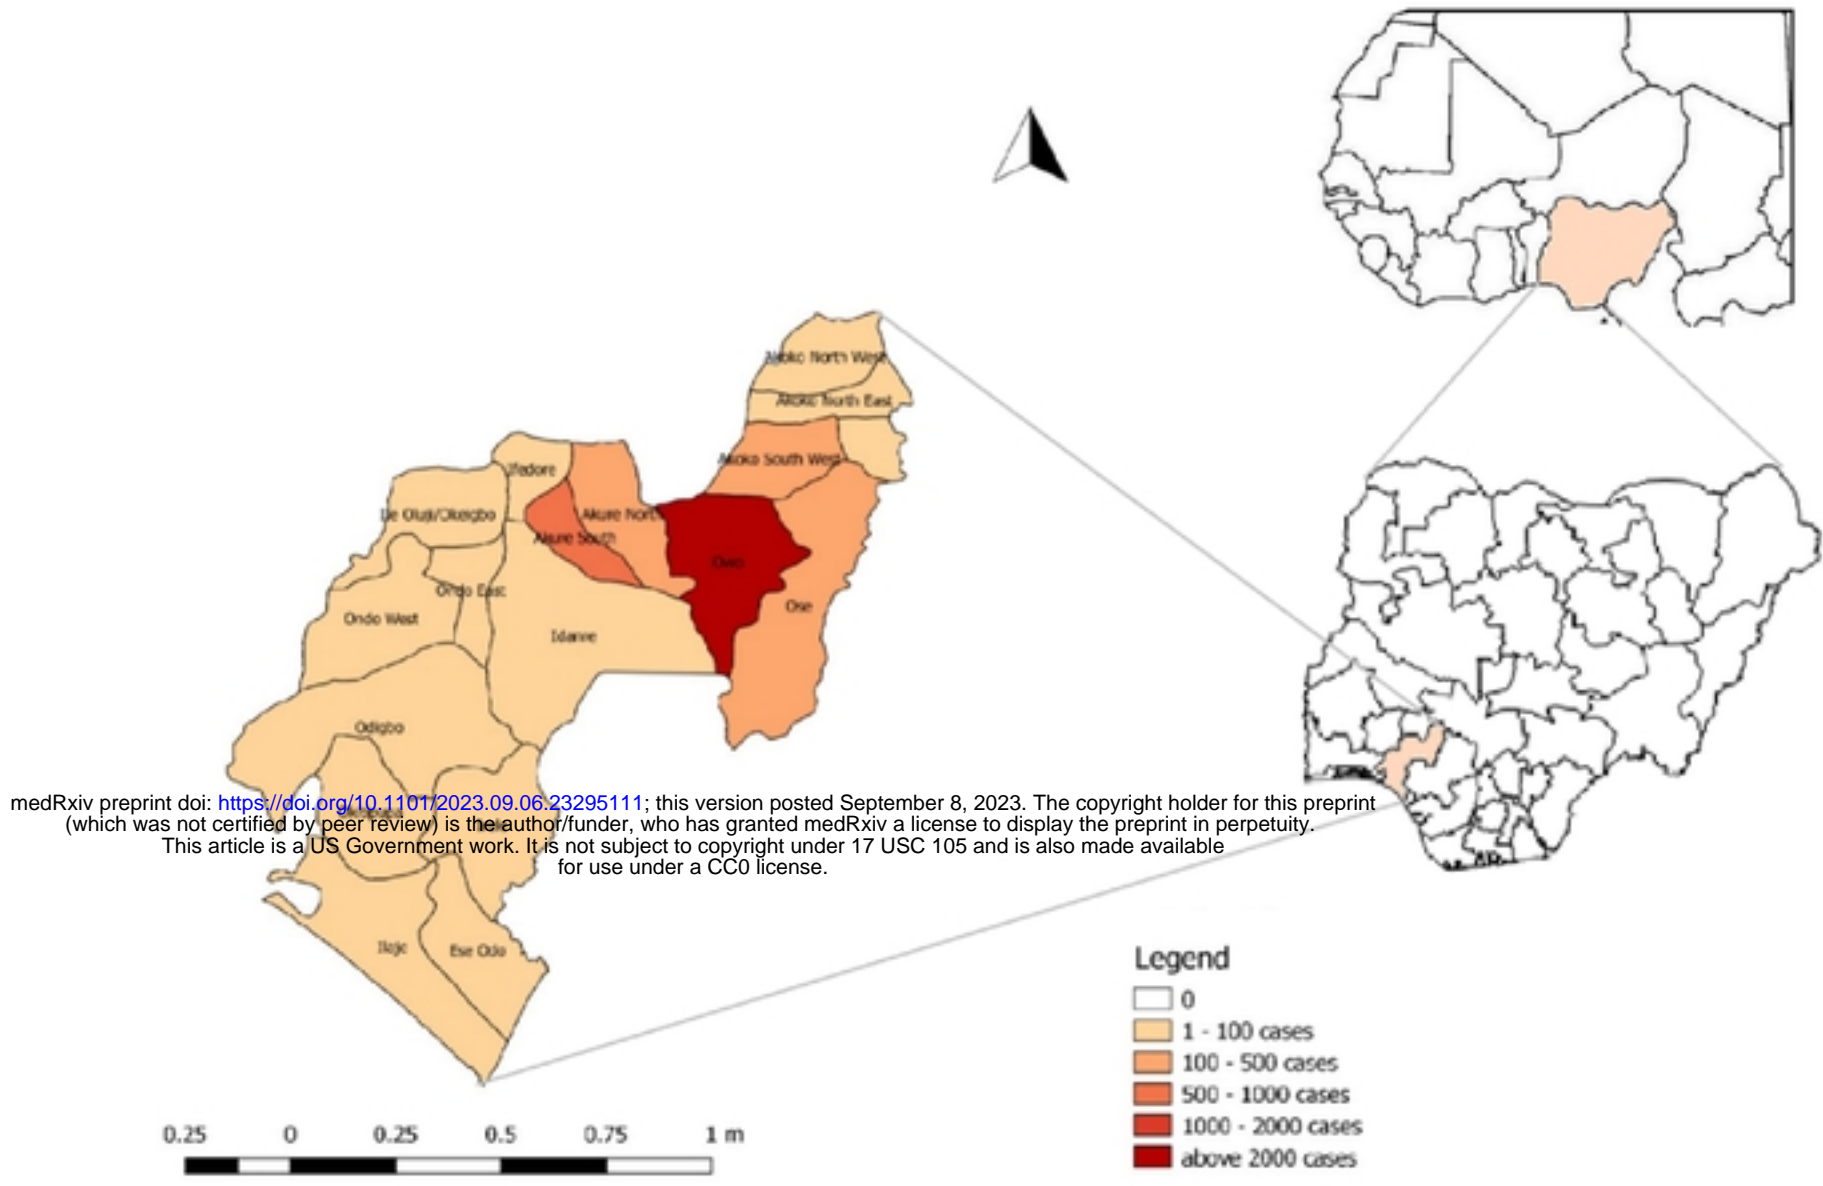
Akoko North West
Akoko North East
Akoko South West
Ifedore
Ile Oluji/Okeigbo
Akure North
Akure South
Owo
Ose
Ondo East
Ondo West
Idanre
Odigbo
Ilaje
Ese Odo

medRxiv preprint doi: https://doi.org/10.1101/2023.09.06.23295111; this version posted September 8, 2023. The copyright holder for this preprint (which was not certified by peer review) is the author/funder, who has granted medRxiv a license to display the preprint in perpetuity. This article is a US Government work. It is not subject to copyright under 17 USC 105 and is also made available for use under a CC0 license.

Legend
0
1 - 100 cases
100 - 500 cases
500 - 1000 cases
1000 - 2000 cases
above 2000 cases

0.25 0 0.25 0.5 0.75 1 m